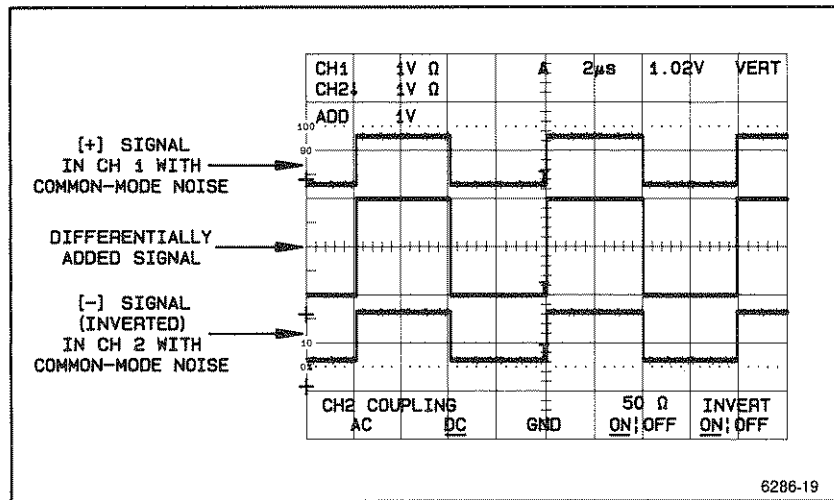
[+] SIGNAL IN CH 1 WITH COMMON-MODE NOISE

DIFFERENTIALLY ADDED SIGNAL

[–] SIGNAL (INVERTED) IN CH 2 WITH COMMON-MODE NOISE

CH1 1V Ω
CH2↓ 1V Ω
ADD 1V

A 2μs 1.02V VERT

100
90
10
0%

CH2 COUPLING
AC DC GND
50 Ω ON OFF
INVERT ON OFF

6286-19